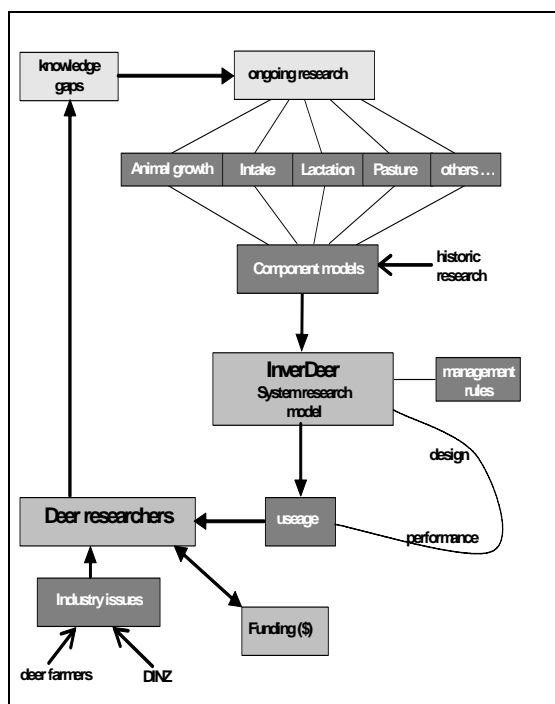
knowledge gaps

ongoing research

Animal growth

Intake

Lactation

Pasture

others …

Component models

historic research

InverDeer
System research model

management rules

design

Deer researchers

useage

performance

Industry issues

Funding ($)

deer farmers

DINZ